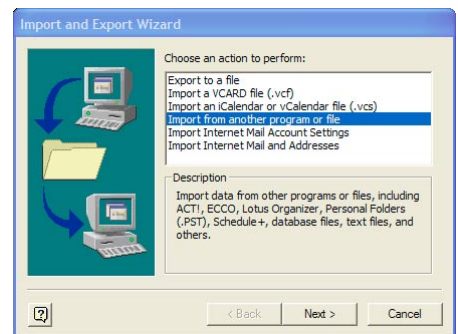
Import and Export Wizard

Choose an action to perform:

Export to a file
Import a VCARD file (.vcf)
Import an iCalendar or vCalendar file (.vcs)
Import from another program or file
Import Internet Mail Account Settings
Import Internet Mail and Addresses

Description
Import data from other programs or files, including ACT!, ECCO, Lotus Organizer, Personal Folders (.PST), Schedule+, database files, text files, and others.

?

< Back
Next >
Cancel